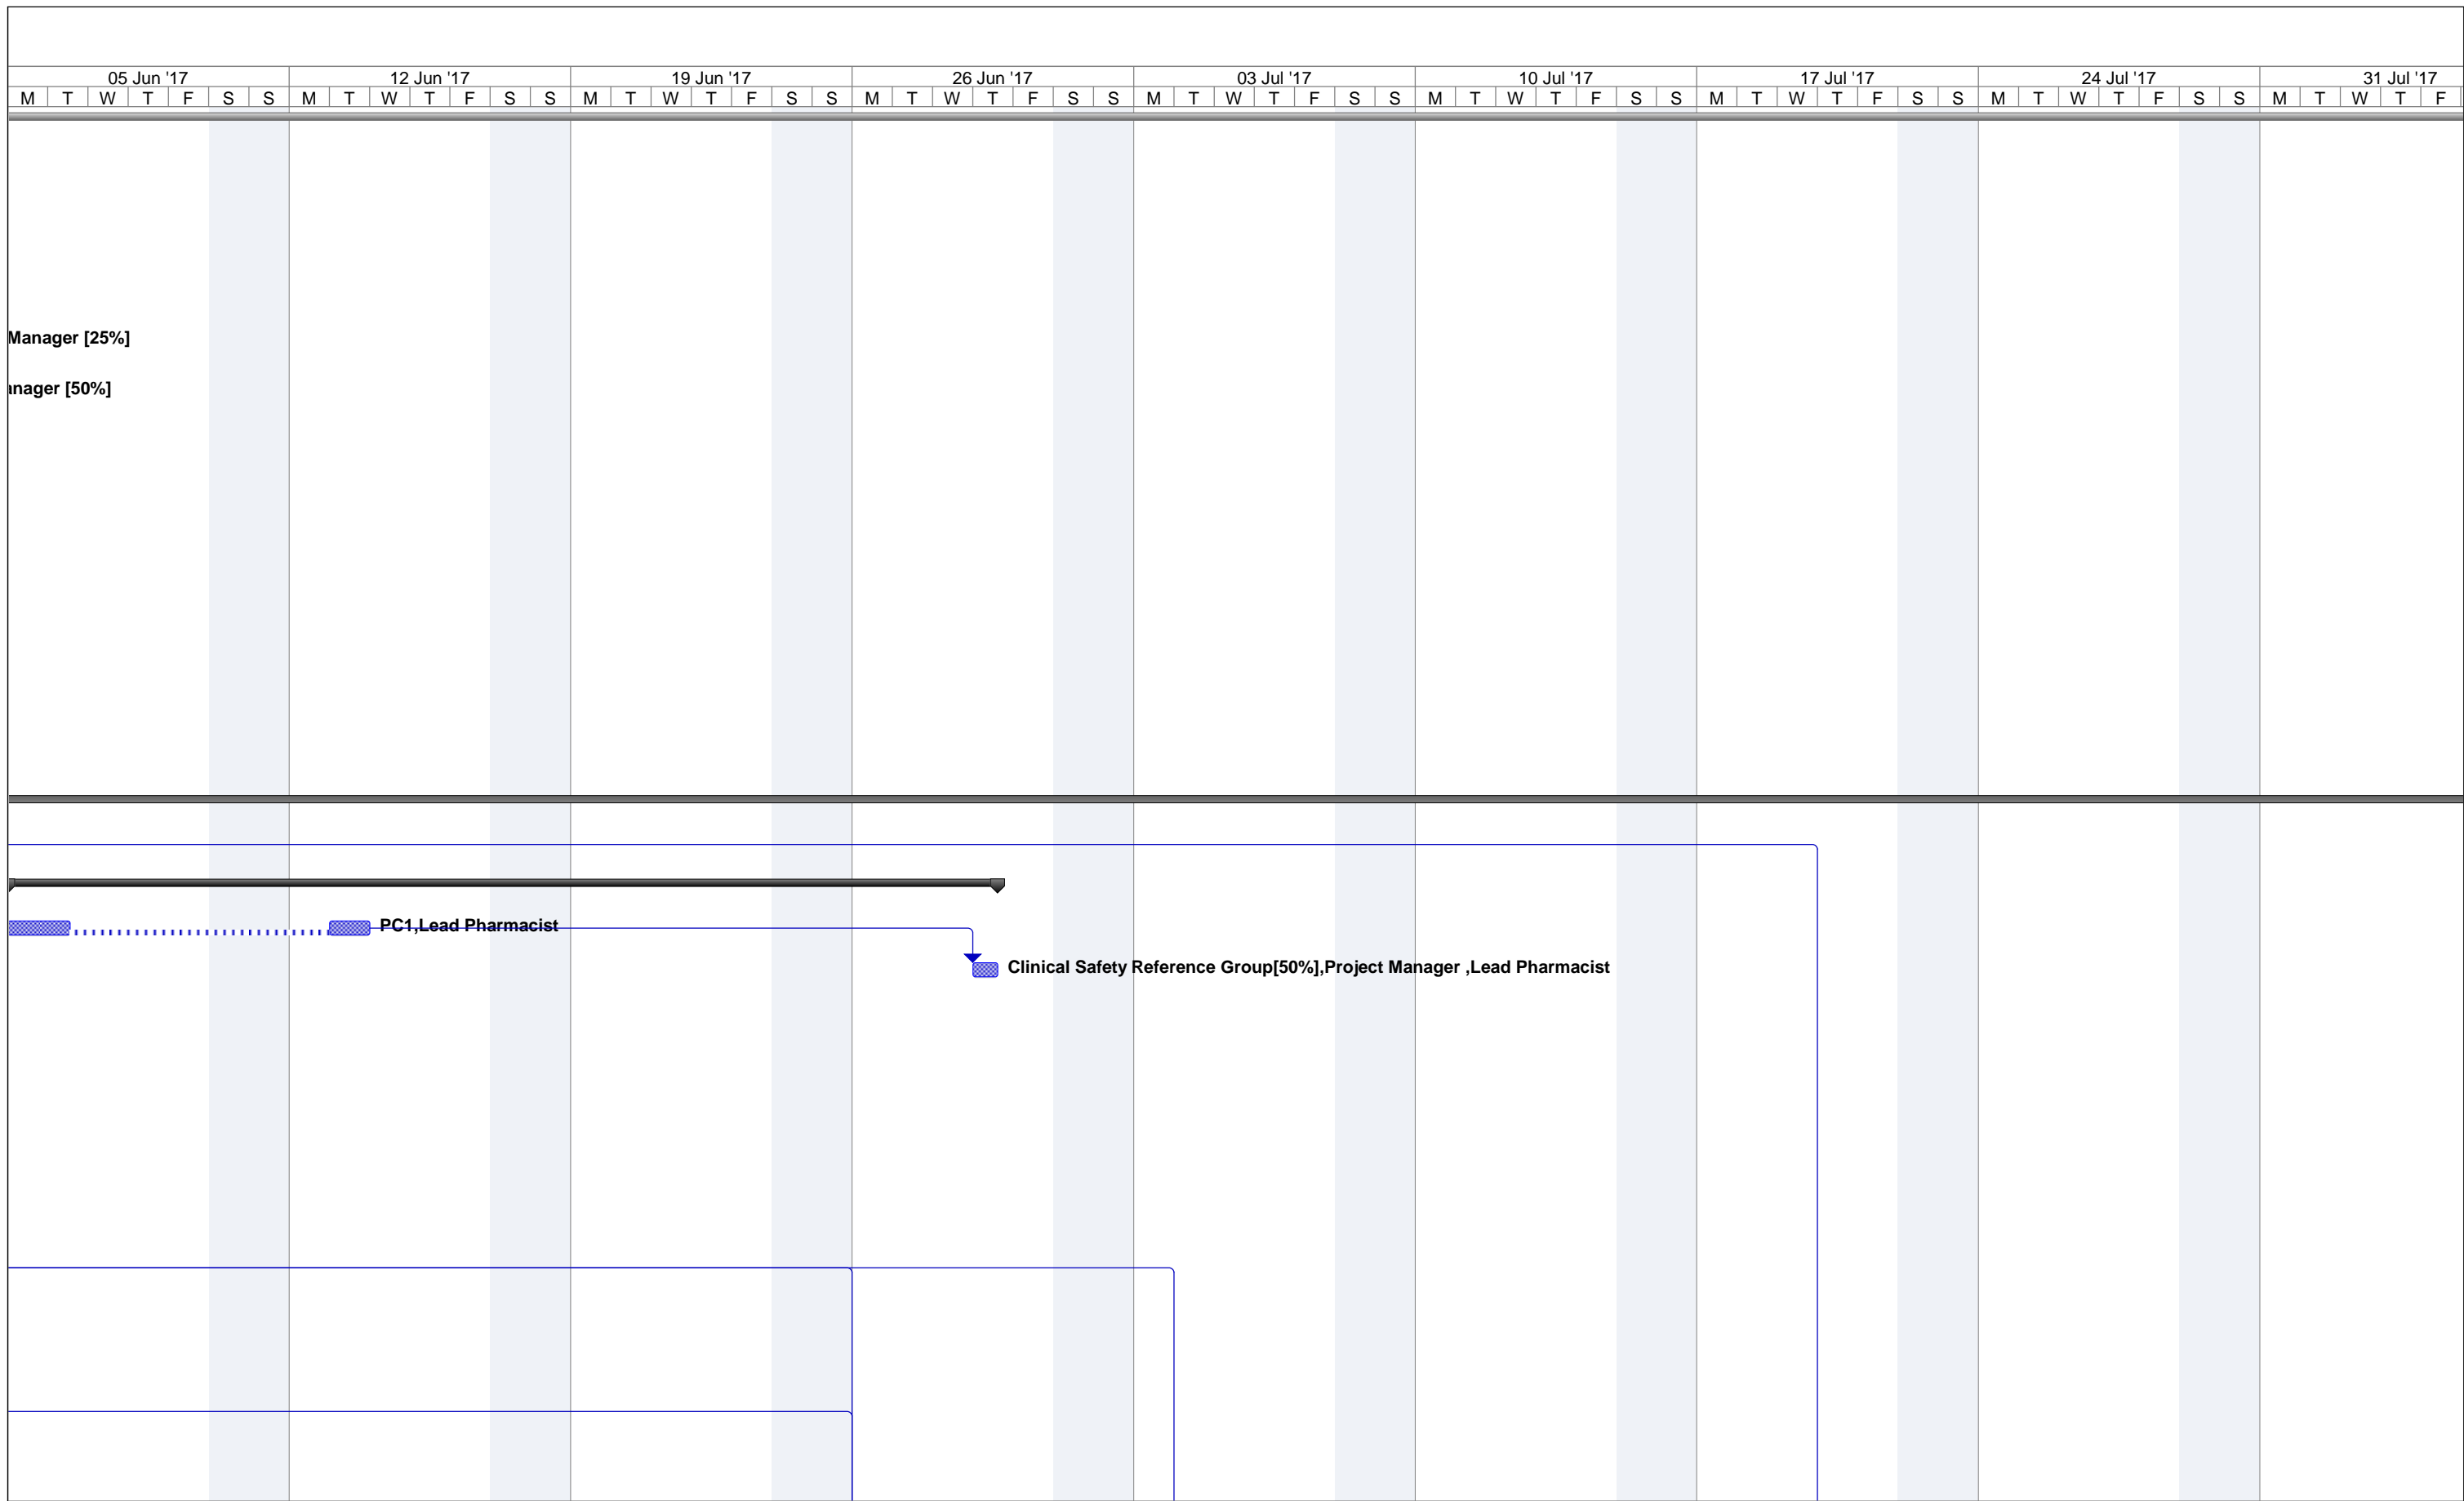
| 05 Jun '17 | 12 Jun '17 | 19 Jun '17 | 26 Jun '17 | 03 Jul '17 | 10 Jul '17 | 17 Jul '17 | 24 Jul '17 | 31 Jul '17 |
|---|---|---|---|---|---|---|---|---|
| M T W T F S S | M T W T F S S | M T W T F S S | M T W T F S S | M T W T F S S | M T W T F S S | M T W T F S S | M T W T F S S | M T W T F |

Manager [25%]

nager [50%]

PC1,Lead Pharmacist

Clinical Safety Reference Group[50%],Project Manager ,Lead Pharmacist